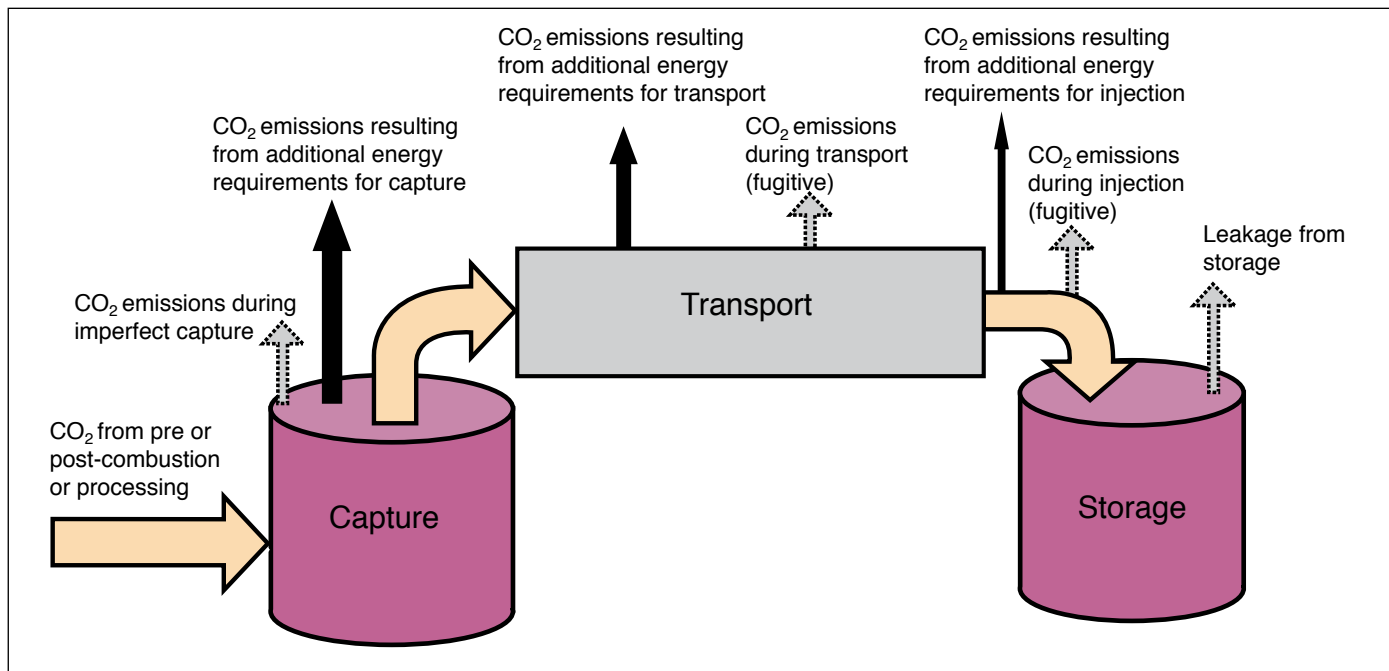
$CO_2$ emissions resulting from additional energy requirements for transport

$CO_2$ emissions resulting from additional energy requirements for injection

$CO_2$ emissions resulting from additional energy requirements for capture

$CO_2$ emissions during transport (fugitive)

$CO_2$ emissions during injection (fugitive)

Leakage from storage

$CO_2$ emissions during imperfect capture

Transport

$CO_2$ from pre or post-combustion or processing

Capture

Storage